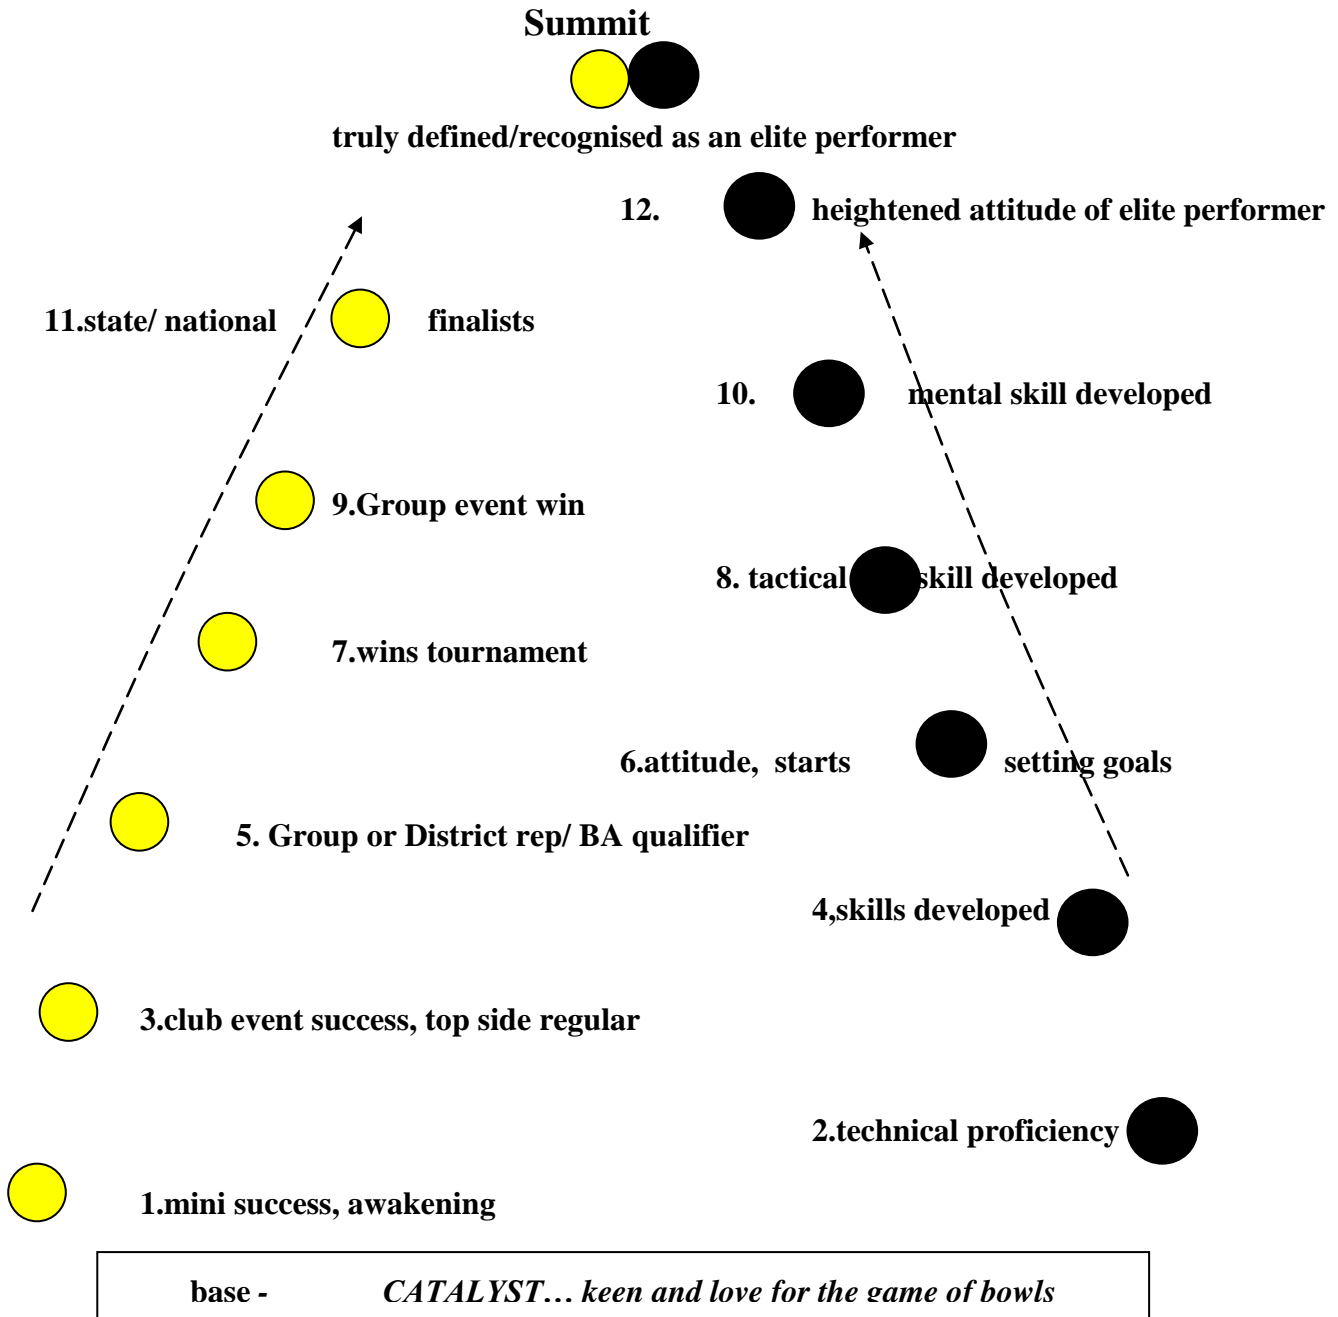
Summit

truly defined/recognised as an elite performer

12. heightened attitude of elite performer

11.state/ national finalists

10. mental skill developed

9.Group event win

8. tactical skill developed

7.wins tournament

6.attitude, starts setting goals

5. Group or District rep/ BA qualifier

4,skills developed

3.club event success, top side regular

2.technical proficiency

1.mini success, awakening

base - *CATALYST… keen and love for the game of bowls*